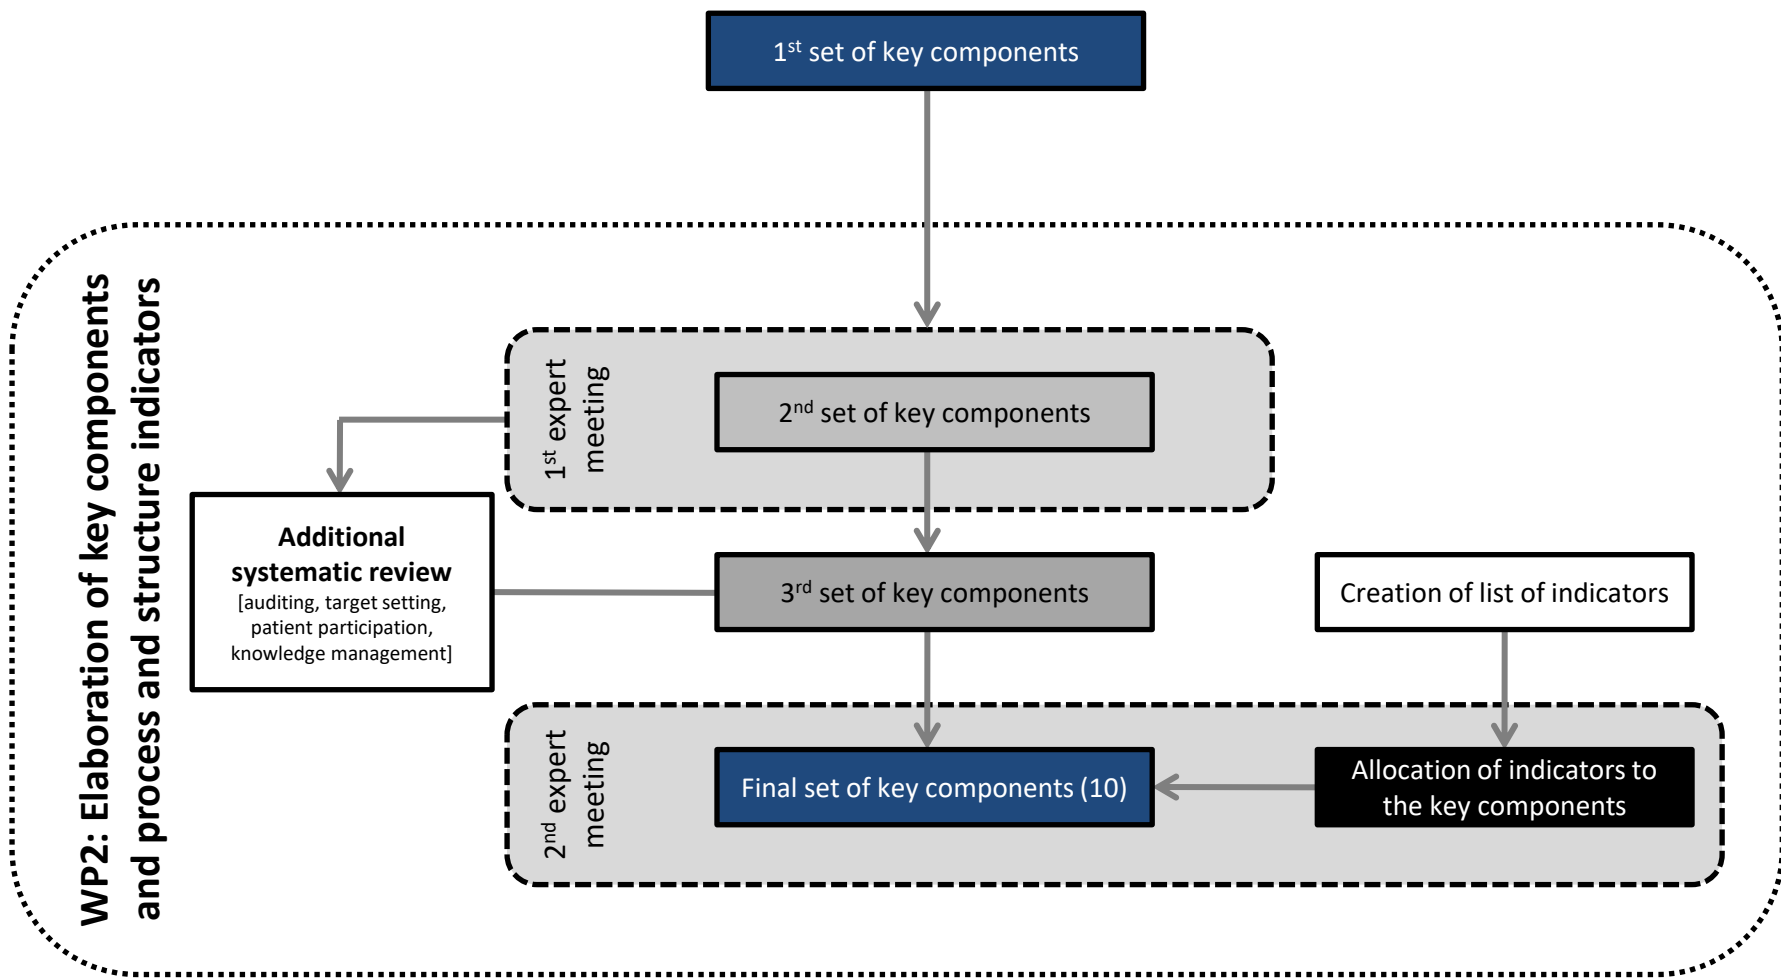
1$^{st}$ set of key components

WP2: Elaboration of key components and process and structure indicators

1$^{st}$ expert meeting

2$^{nd}$ set of key components

Additional systematic review
[auditing, target setting, patient participation, knowledge management]

3$^{rd}$ set of key components

Creation of list of indicators

2$^{nd}$ expert meeting

Final set of key components (10)

Allocation of indicators to the key components